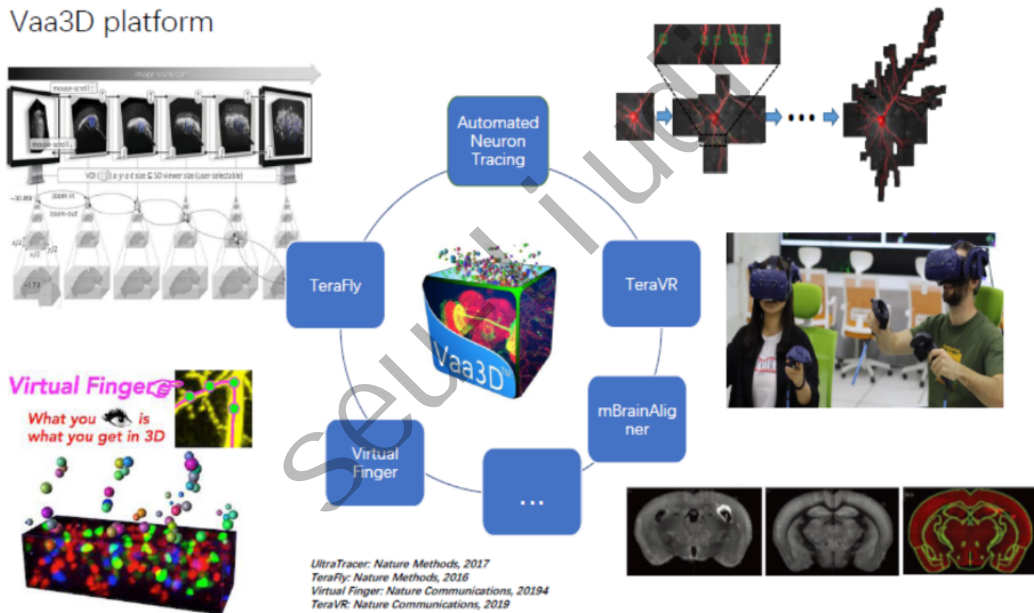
Vaa3D platform

Automated Neuron Tracing

TeraFly

TeraVR

mBrainAligner

Virtual Finger

...

Vaa3D

Virtual Finger

What you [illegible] is what you get in 3D

SEU-ALLEN

UltraTracer: Nature Methods, 2017
TeraFly: Nature Methods, 2016
Virtual Finger: Nature Communications, 20194
TeraVR: Nature Communications, 2019